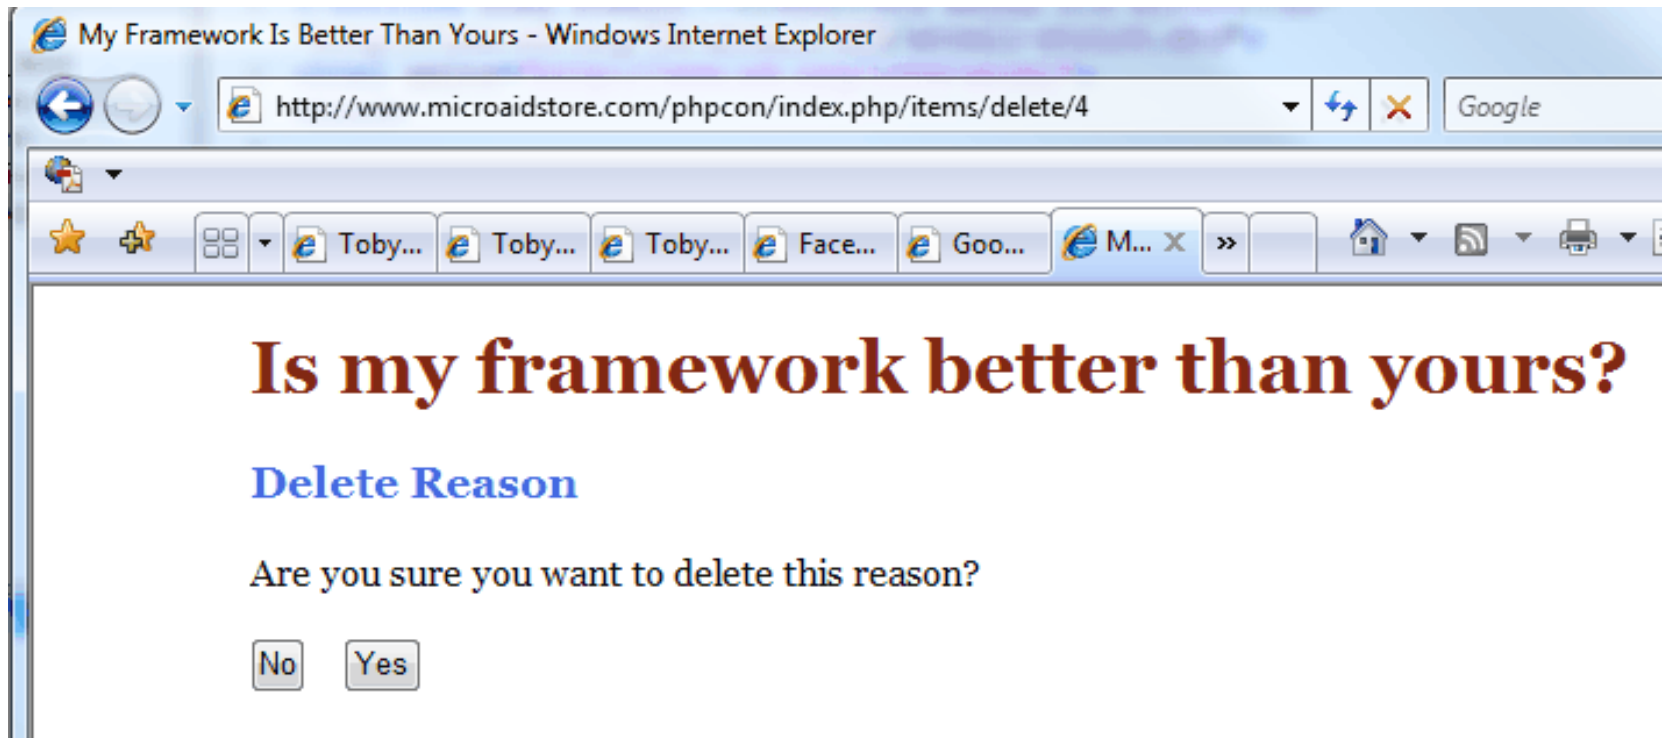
My Framework Is Better Than Yours - Windows Internet Explorer

http://www.microaidstore.com/phpcon/index.php/items/delete/4

Google

Toby... Toby... Toby... Face... Goo... M... »

Is my framework better than yours?

Delete Reason

Are you sure you want to delete this reason?

No Yes